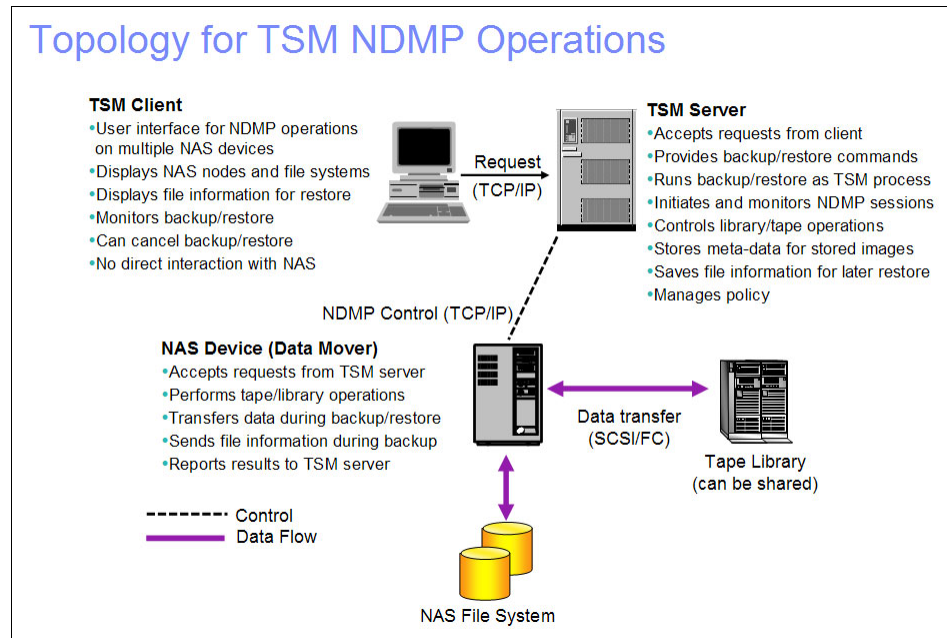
Topology for TSM NDMP Operations

TSM Client
•User interface for NDMP operations on multiple NAS devices
•Displays NAS nodes and file systems
•Displays file information for restore
•Monitors backup/restore
•Can cancel backup/restore
•No direct interaction with NAS

Request
(TCP/IP)

TSM Server
•Accepts requests from client
•Provides backup/restore commands
•Runs backup/restore as TSM process
•Initiates and monitors NDMP sessions
•Controls library/tape operations
•Stores meta-data for stored images
•Saves file information for later restore
•Manages policy

NDMP Control (TCP/IP)

NAS Device (Data Mover)
•Accepts requests from TSM server
•Performs tape/library operations
•Transfers data during backup/restore
•Sends file information during backup
•Reports results to TSM server

Data transfer
(SCSI/FC)

Tape Library
(can be shared)

Control
Data Flow

NAS File System